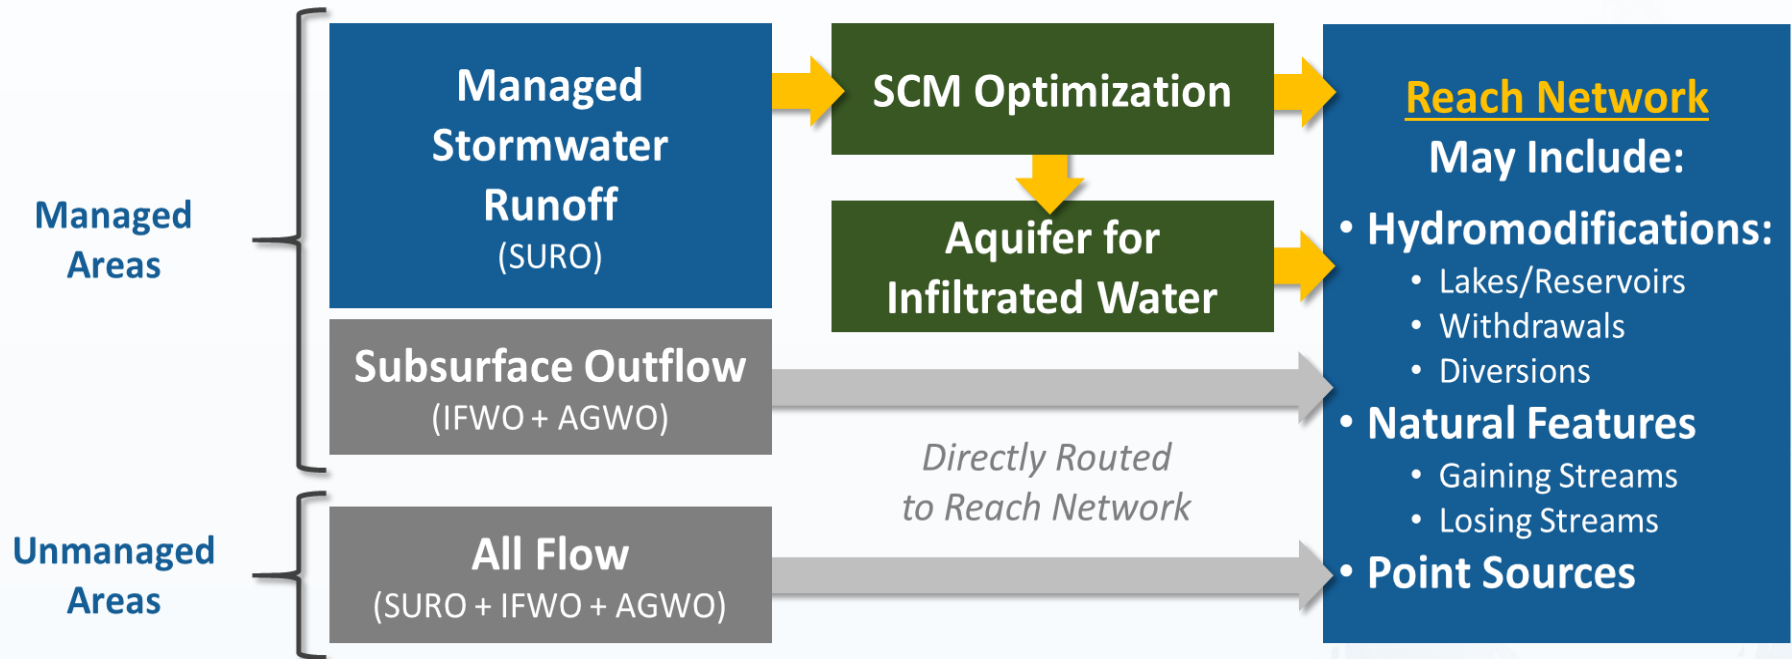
Managed Areas

Managed Stormwater Runoff
(SURO)

SCM Optimization

Aquifer for Infiltrated Water

Subsurface Outflow
(IFWO + AGWO)

Directly Routed to Reach Network

Unmanaged Areas

All Flow
(SURO + IFWO + AGWO)

Reach Network
May Include:
• Hydromodifications:
• Lakes/Reservoirs
• Withdrawals
• Diversions
• Natural Features
• Gaining Streams
• Losing Streams
• Point Sources